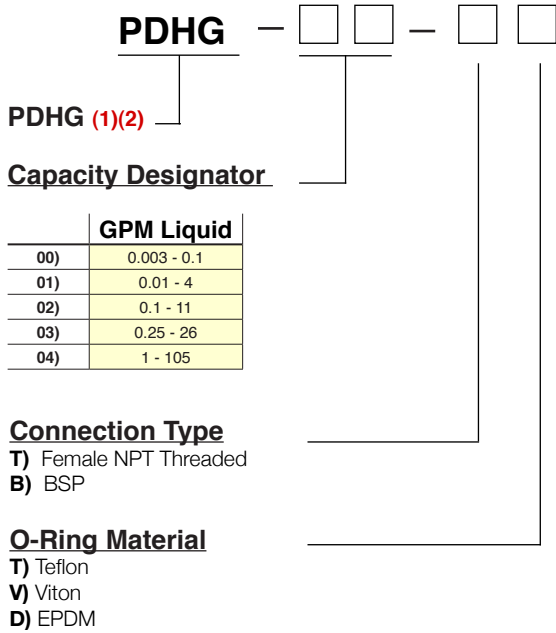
PDHG – – 

PDHG (1)(2)

Capacity Designator

| | GPM Liquid |
|---|---|
| 00) | 0.003 - 0.1 |
| 01) | 0.01 - 4 |
| 02) | 0.1 - 11 |
| 03) | 0.25 - 26 |
| 04) | 1 - 105 |

Connection Type
T) Female NPT Threaded
B) BSP

O-Ring Material
T) Teflon
V) Viton
D) EPDM